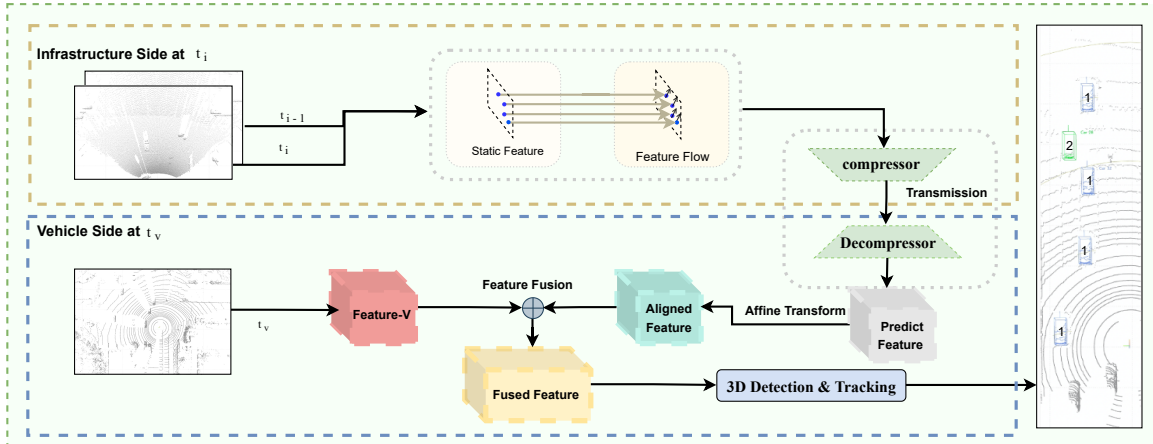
Infrastructure Side at $t_i$

$t_{i-1}$

$t_i$

Static Feature

Feature Flow

compressor

Transmission

Vehicle Side at $t_v$

Decompressor

Feature Fusion

Feature-V

$t_v$

Aligned Feature

Affine Transform

Predict Feature

Fused Feature

3D Detection & Tracking

1

2

1

1

1